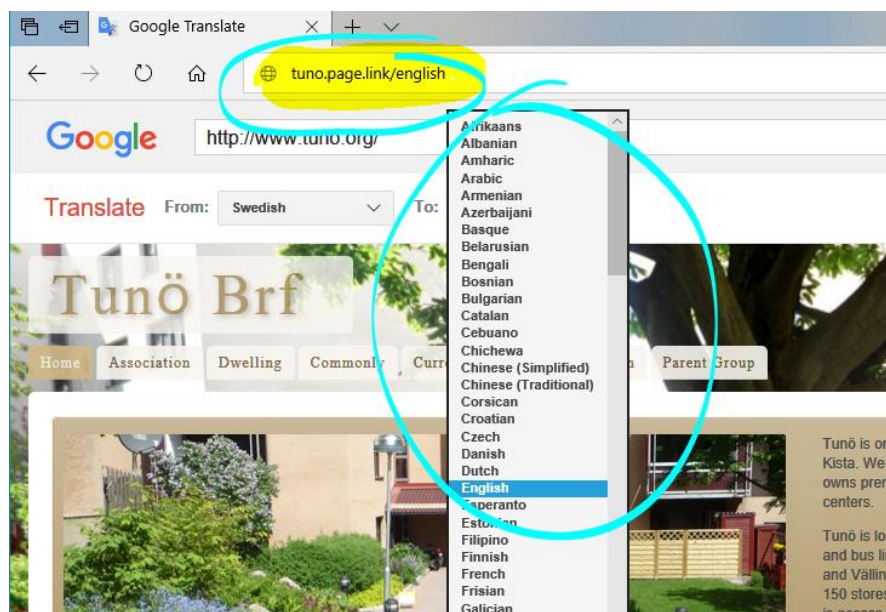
Google Translate

tuno.page.link/english

Google http://www.tuno.org/

Translate From: Swedish To:

Afrikaans
Albanian
Amharic
Arabic
Armenian
Azerbaijani
Basque
Belarusian
Bengali
Bosnian
Bulgarian
Catalan
Cebuano
Chichewa
Chinese (Simplified)
Chinese (Traditional)
Corsican
Croatian
Czech
Danish
Dutch
English
Esperanto
Estonian
Filipino
Finnish
French
Frisian
Galician

Tunö Brf

Home Association Dwelling Commonly Curr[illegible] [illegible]n Parent Group

Tunö is o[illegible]
Kista. We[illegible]
owns pre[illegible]
centers.

Tunö is lo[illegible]
and bus li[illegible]
and Välling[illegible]
150 stores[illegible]
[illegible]